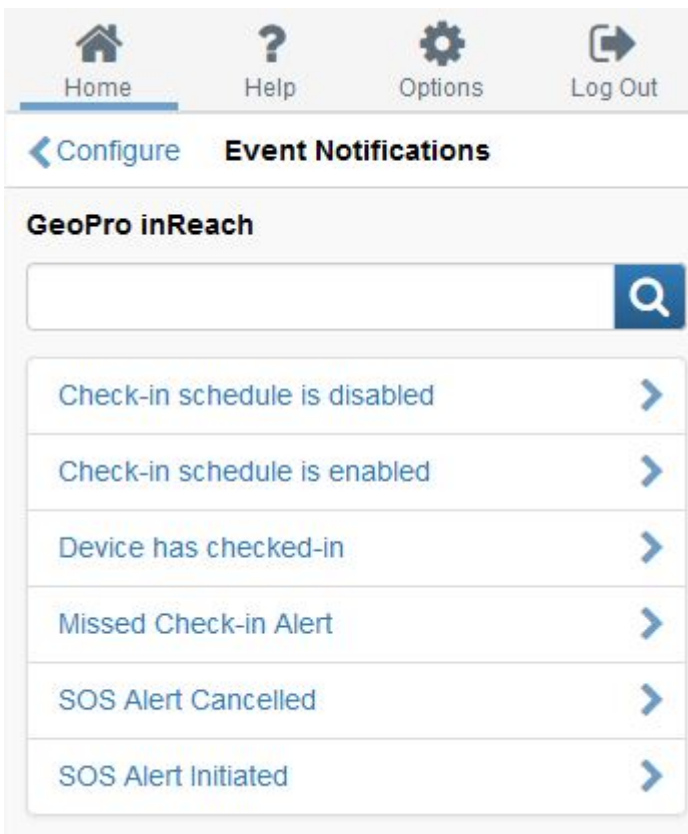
Home Help Options Log Out

Configure Event Notifications

GeoPro inReach

Check-in schedule is disabled

Check-in schedule is enabled

Device has checked-in

Missed Check-in Alert

SOS Alert Cancelled

SOS Alert Initiated